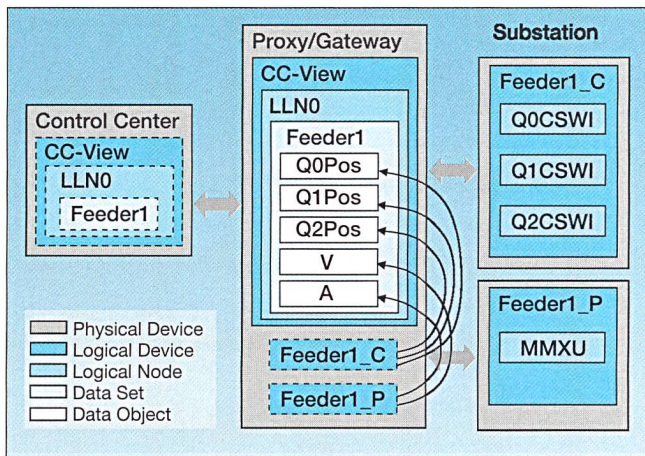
Proxy/Gateway

Substation

CC-View

LLN0

Feeder1

Q0Pos

Q1Pos

Q2Pos

V

A

Feeder1_C

Feeder1_P

Control Center

CC-View

LLN0

Feeder1

Feeder1_C

Q0CSWI

Q1CSWI

Q2CSWI

Feeder1_P

MMXU

Physical Device
Logical Device
Logical Node
Data Set
Data Object